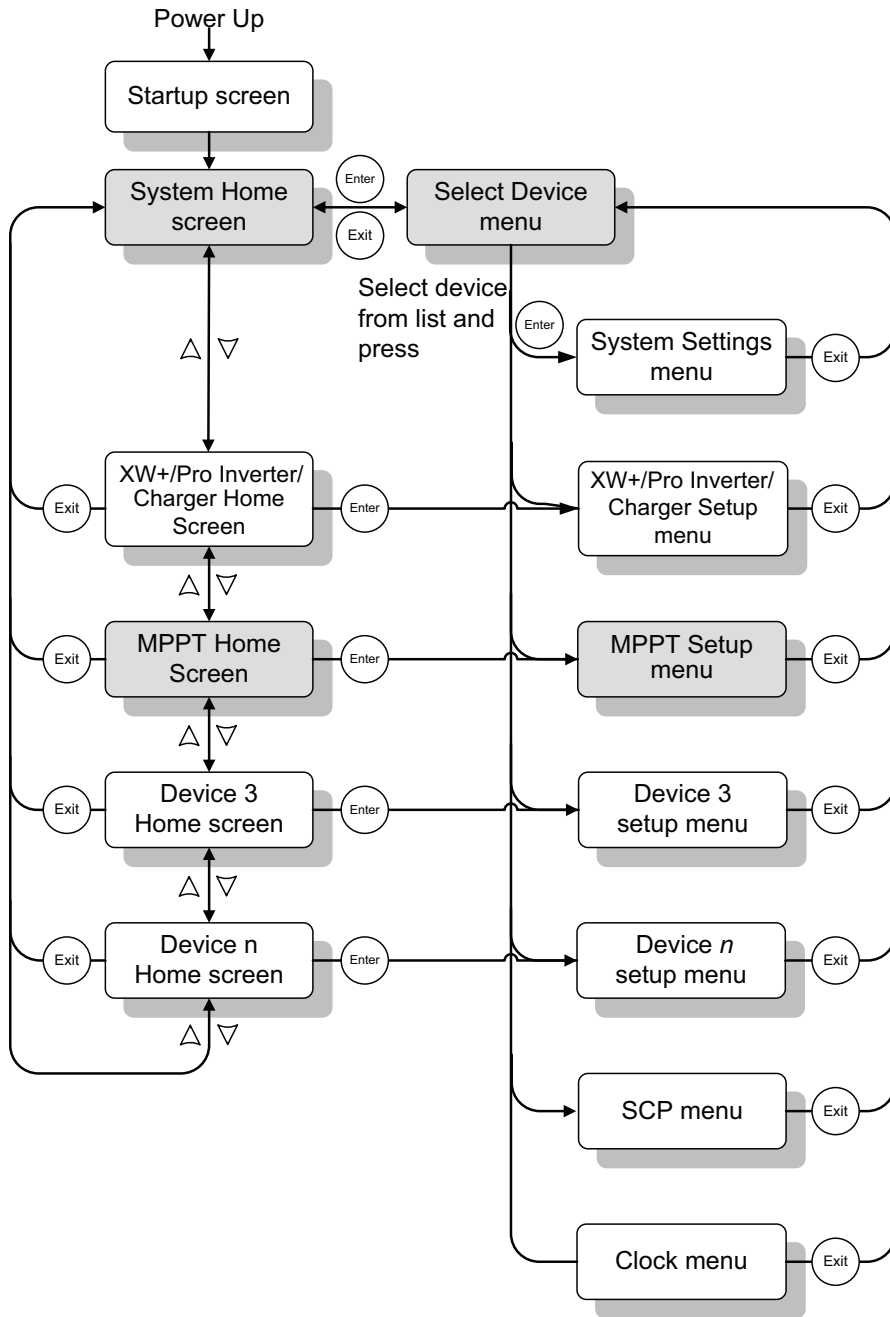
Power Up

Startup screen

System Home screen

Enter

Exit

Select Device menu

Select device from list and press

Enter

System Settings menu

Exit

$\triangle$ $\triangledown$

Exit

XW+/Pro Inverter/ Charger Home Screen

Enter

XW+/Pro Inverter/ Charger Setup menu

Exit

$\triangle$ $\triangledown$

Exit

MPPT Home Screen

Enter

MPPT Setup menu

Exit

$\triangle$ $\triangledown$

Exit

Device 3 Home screen

Enter

Device 3 setup menu

Exit

$\triangle$ $\triangledown$

Exit

Device n Home screen

Enter

Device *n* setup menu

Exit

$\triangle$ $\triangledown$

SCP menu

Exit

Clock menu

Exit